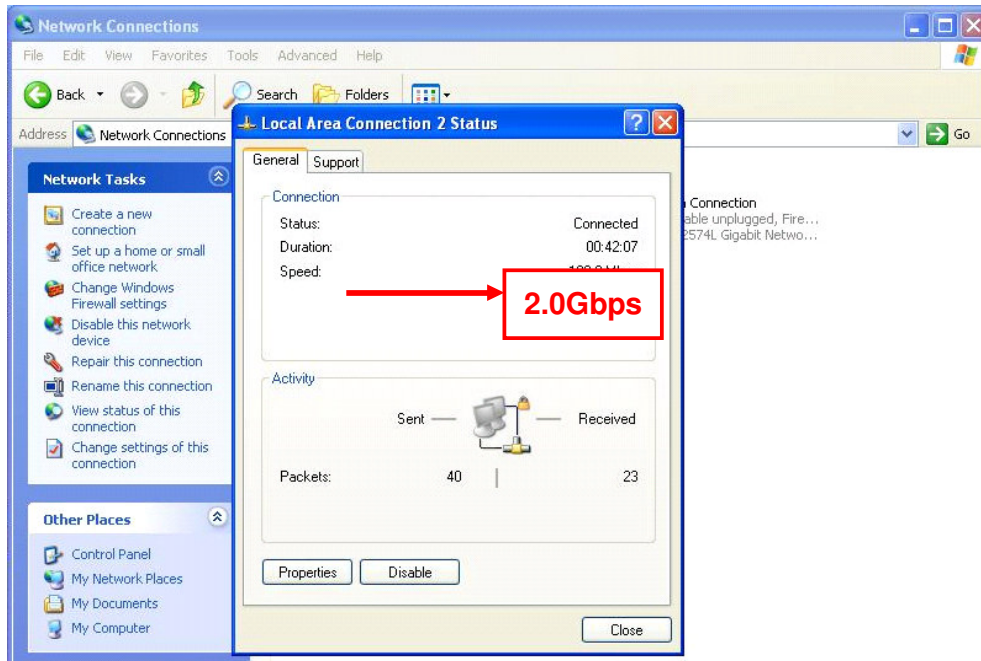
Network Connections

File Edit View Favorites Tools Advanced Help

Back Search Folders

Address Network Connections Go

Network Tasks

Create a new connection
Set up a home or small office network
Change Windows Firewall settings
Disable this network device
Repair this connection
Rename this connection
View status of this connection
Change settings of this connection

Other Places

Control Panel
My Network Places
My Documents
My Computer

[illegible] Connection
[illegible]able unplugged, Fire...
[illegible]2574L Gigabit Netwo...

Local Area Connection 2 Status

General Support

Connection
Status: Connected
Duration: 00:42:07
Speed: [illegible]

2.0Gbps

Activity
Sent — — Received
Packets: 40 23

Properties Disable

Close